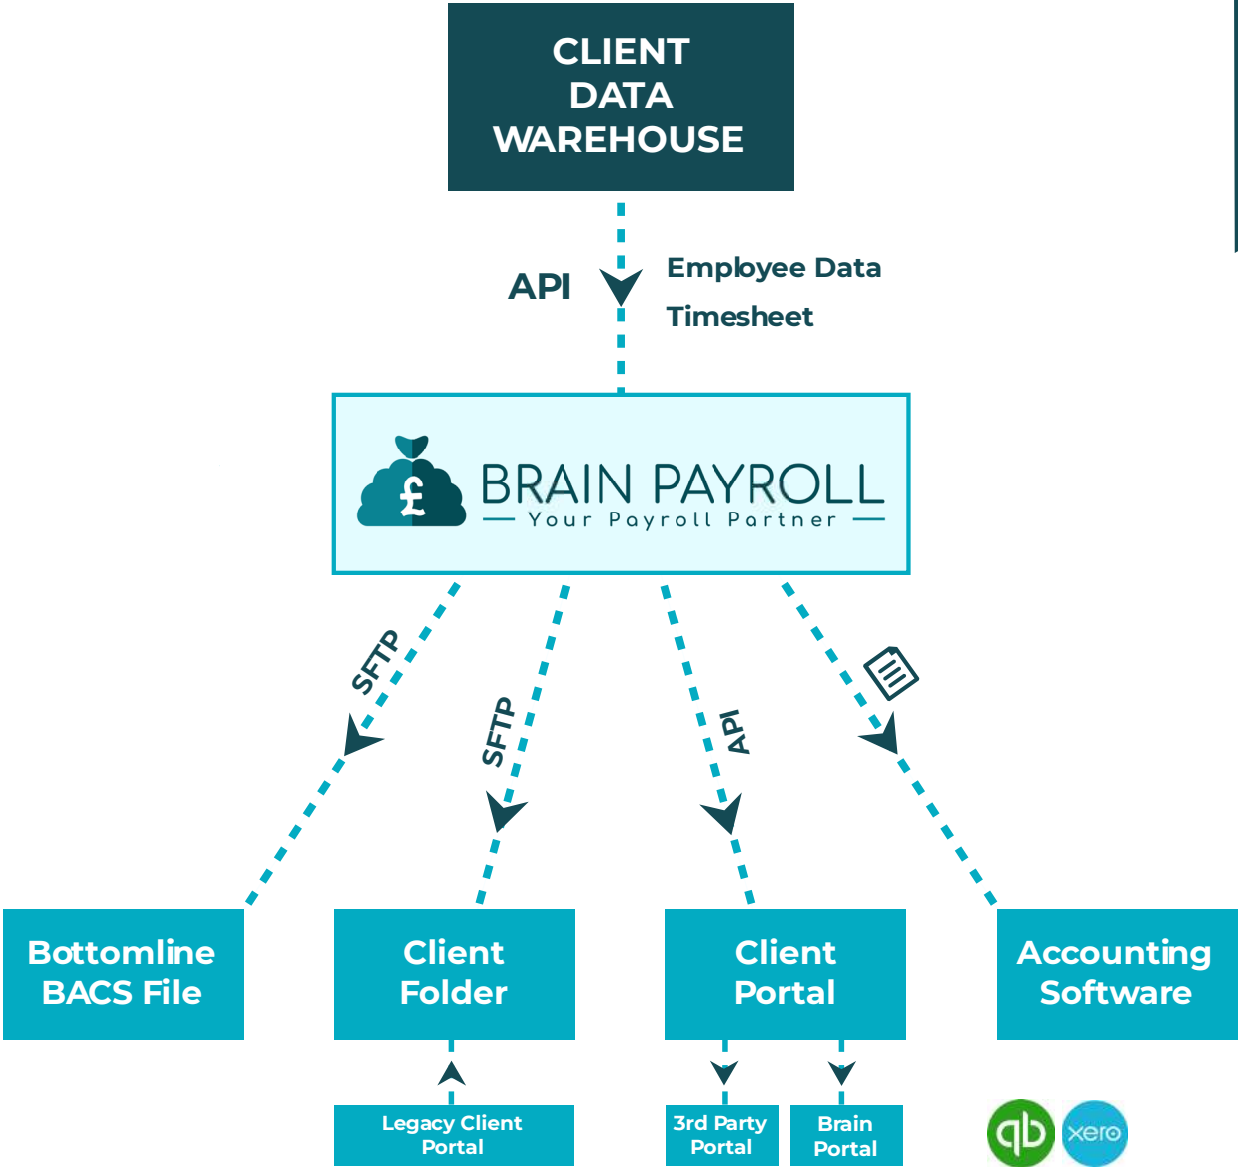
CLIENT DATA WAREHOUSE

API

Employee Data

Timesheet

BRAIN PAYROLL
Your Payroll Partner

SFTP

SFTP

API

Bottomline BACS File

Client Folder

Client Portal

Accounting Software

Legacy Client Portal

3rd Party Portal

Brain Portal

qb

xero